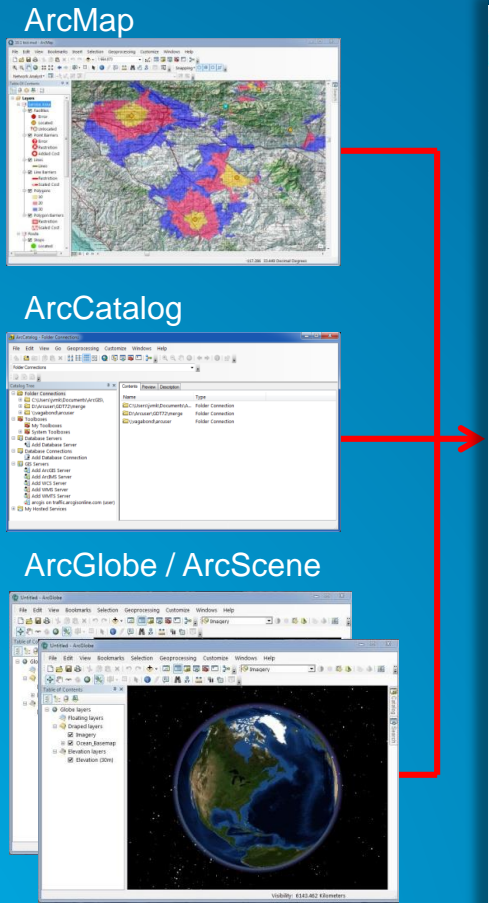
ArcMap

File Edit View Bookmarks Insert Selection Geoprocessing Customize Windows Help

Table Of Contents

Layers

Facilities

Point Barriers

Lines

Line Barriers

Polygons

Polygon Barriers

Routes

Stops

ArcCatalog

ArcCatalog - Folder Connections

File Edit View Go Geoprocessing Customize Windows Help

Folder Connections

Catalog Tree

Folder Connections

Toolboxes

My Toolboxes

System Toolboxes

Database Servers

Add Database Server

Database Connections

Add Database Connection

GIS Servers

Add ArcGIS Server

Add ArcIMS Server

Add WCS Server

Add WMS Server

Add WMTS Server

My Hosted Services

Contents Preview Description

| Name | Type |
|---|---|
| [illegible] | Folder Connection |
| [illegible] | Folder Connection |
| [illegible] | Folder Connection |

ArcGlobe / ArcScene

Untitled - ArcGlobe

File Edit View Bookmarks Selection Geoprocessing Customize Windows Help

Imagery

Table Of Contents

Globe layers

Floating layers

Draped layers

Imagery

Ocean_Basemap

Elevation layers

Elevation (30m)

Visibility: 6143.462 Kilometers